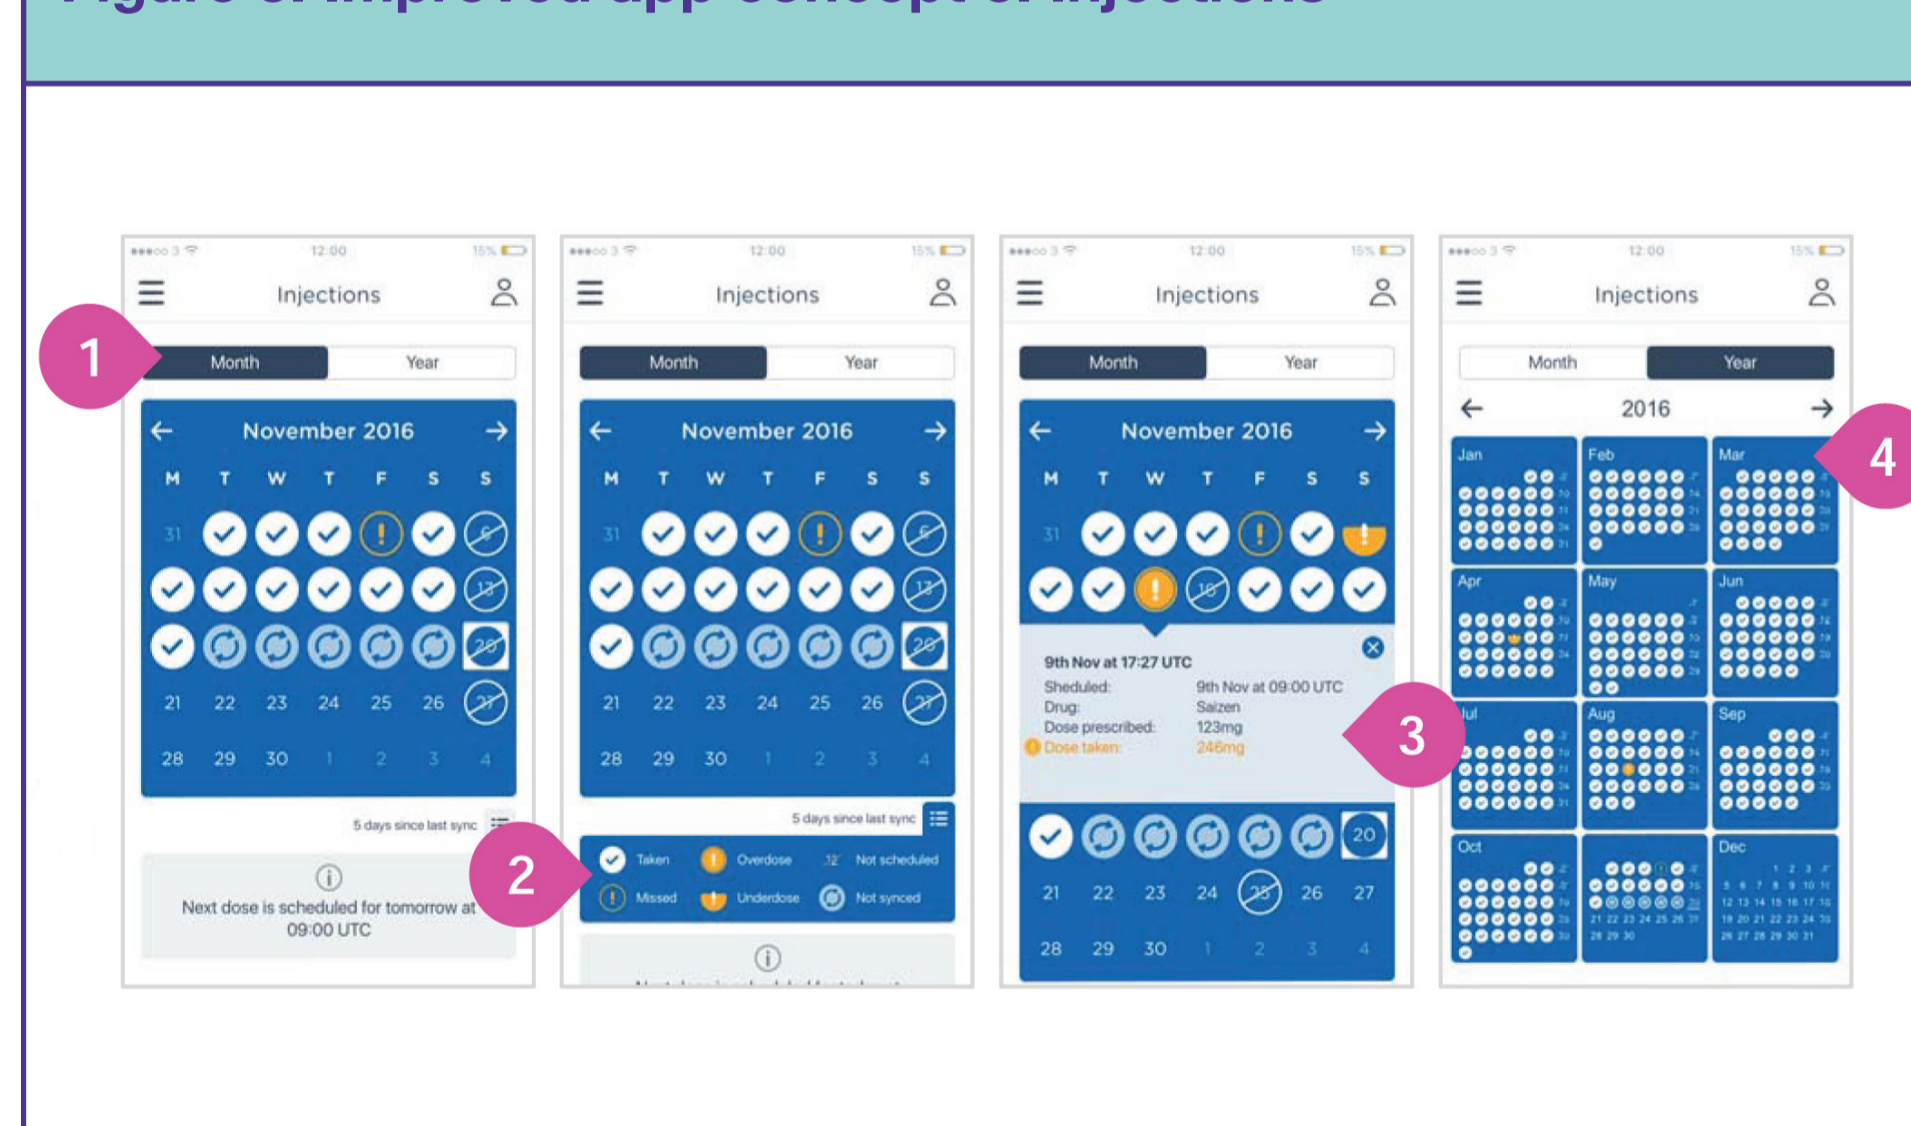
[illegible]

12:00 15%

Injections

1

Month Year

November 2016

M T W T F S S

31 6

13

20

21 22 23 24 25 26 27

28 29 30 1 2 3 4

5 days since last sync

Next dose is scheduled for tomorrow at 09:00 UTC

12:00 15%

Injections

Month Year

November 2016

M T W T F S S

31 6

13

20

21 22 23 24 25 26 27

28 29 30 1 2 3 4

5 days since last sync

2

Taken Overdose 12 Not scheduled

Missed Underdose Not synced

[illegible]

12:00 15%

Injections

Month Year

November 2016

M T W T F S S

31

13

9th Nov at 17:27 UTC

Sheduled: 9th Nov at 09:00 UTC

Drug: Saizen

Dose prescribed: 123mg

Dose taken: 246mg

3

20

21 22 23 24 25 26 27

28 29 30 1 2 3 4

12:00 15%

Injections

Month Year

2016

4

Jan Feb Mar

Apr May Jun

Jul Aug Sep

Oct Dec